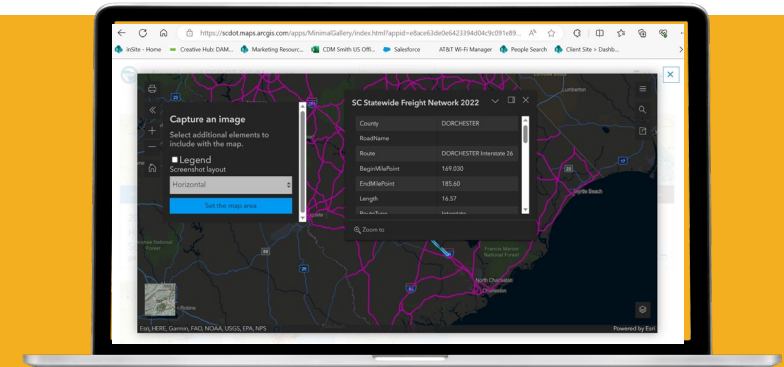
https://scdot.maps.arcgis.com/apps/MinimalGallery/index.html?appid=e8ace63de06423394d04c9c091e89...

inSite - Home Creative Hub: DAM... Marketing Resourc... CDM Smith US Offi... Salesforce AT&T Wi-Fi Manager People Search Client Site > Dashb...

Capture an image

Select additional elements to include with the map.

Legend

Screenshot layout

Horizontal

Set this map area

SC Statewide Freight Network 2022

| County | DORCHESTER |
|---|---|
| RoadName | |
| Route | DORCHESTER Interstate 26 |
| BeginMilePoint | 169.030 |
| EndMilePoint | 185.60 |
| Length | 16.57 |

Zoom to

Lumberton

Myrtle Beach

Francis Marion National Forest

North Charleston

Charleston

Esri, HERE, Garmin, FAO, NOAA, USGS, EPA, NPS

Powered by Esri